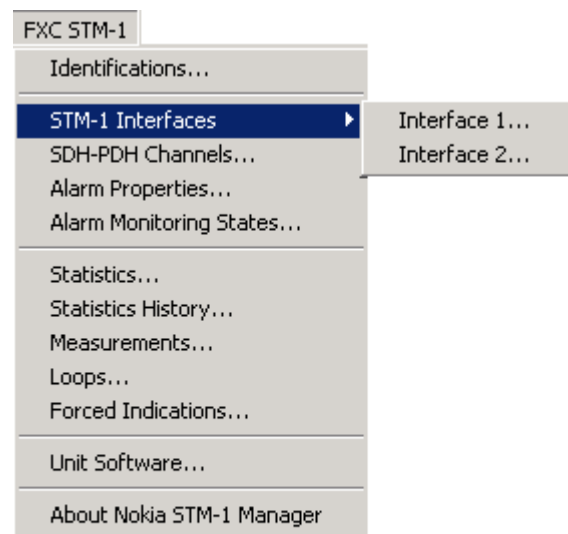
FXC STM-1

Identifications...

STM-1 Interfaces

Interface 1...

Interface 2...

SDH-PDH Channels...

Alarm Properties...

Alarm Monitoring States...

Statistics...

Statistics History...

Measurements...

Loops...

Forced Indications...

Unit Software...

About Nokia STM-1 Manager